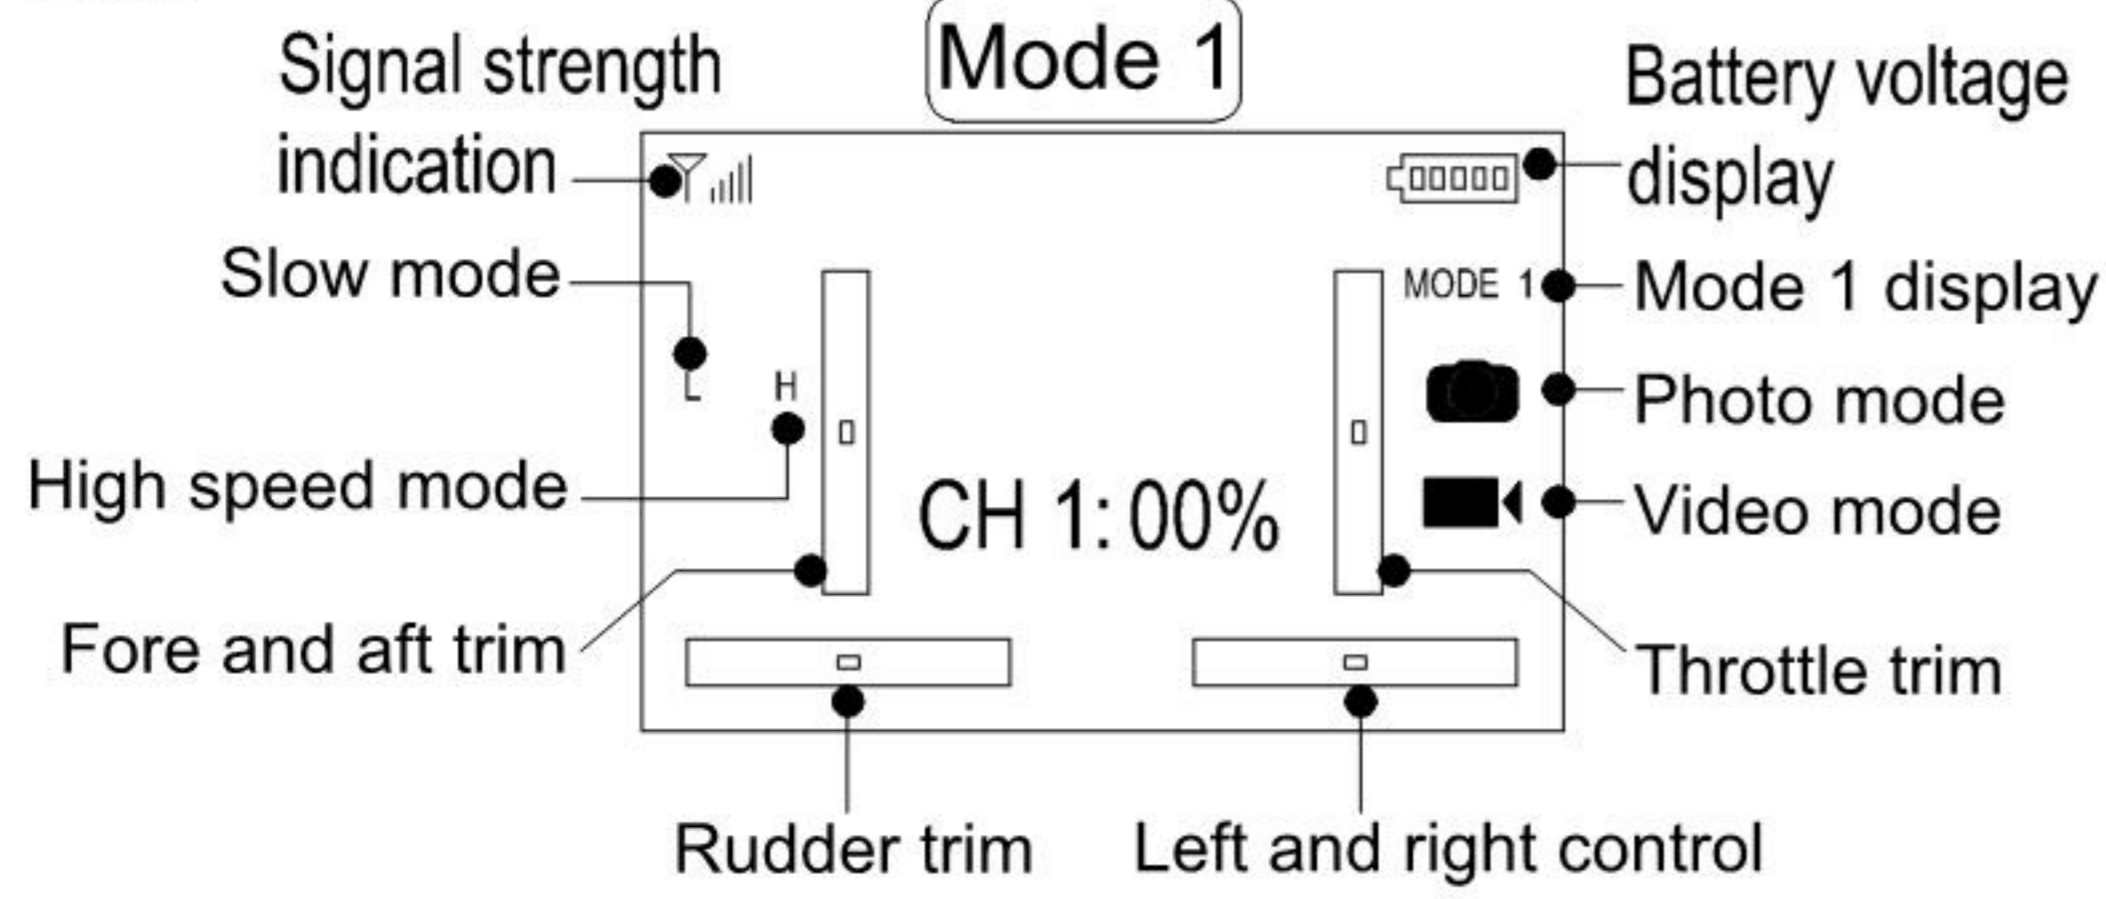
Mode 1

Signal strength indication

Battery voltage display

Slow mode

L

H

MODE 1

Mode 1 display

Photo mode

High speed mode

CH 1: 00%

Video mode

Fore and aft trim

Throttle trim

Rudder trim

Left and right control